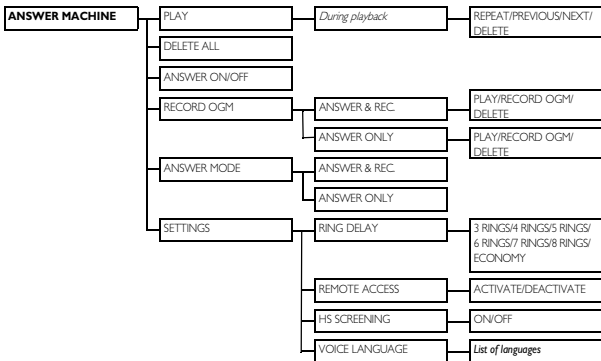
ANSWER MACHINE

PLAY

During playback

REPEAT/PREVIOUS/NEXT/DELETE

DELETE ALL

ANSWER ON/OFF

RECORD OGM

ANSWER & REC.

PLAY/RECORD OGM/DELETE

ANSWER ONLY

PLAY/RECORD OGM/DELETE

ANSWER MODE

ANSWER & REC.

ANSWER ONLY

SETTINGS

RING DELAY

3 RINGS/4 RINGS/5 RINGS/6 RINGS/7 RINGS/8 RINGS/ECONOMY

REMOTE ACCESS

ACTIVATE/DEACTIVATE

HS SCREENING

ON/OFF

VOICE LANGUAGE

List of languages